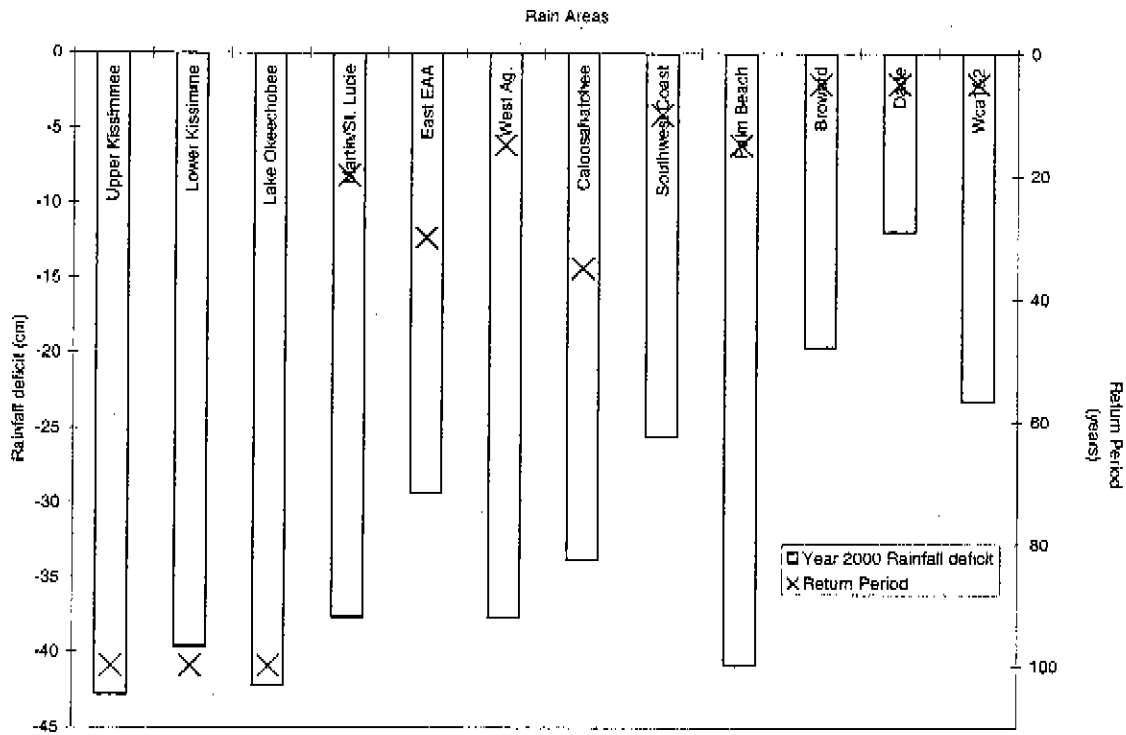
Rain Areas

0
-5
-10
-15
-20
-25
-30
-35
-40
-45

Rainfall deficit (cm)

Upper Kissimmee
Lower Kissimmee
Lake Okeechobee
Martin/St. Lucie
East EAA
West Ag.
Caloosahatchee
Southwest Coast
Palm Beach
Broward
Dade
Wca 1-2

0
20
40
60
80
100

Return Period (years)

Year 2000 Rainfall deficit
Return Period